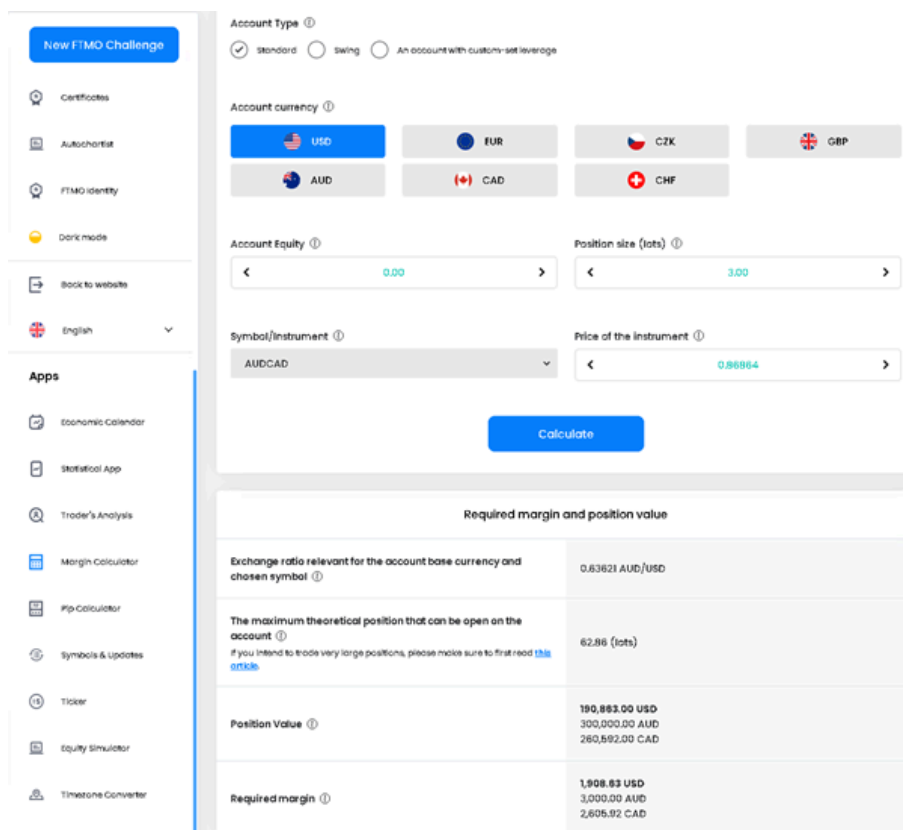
New FTMO Challenge

Certificates

Autochartist

FTMO Identity

Dark mode

Back to website

English

Apps

Economic Calendar

Statistical App

Trader's Analysis

Margin Calculator

Pip Calculator

Symbols & Updates

Ticker

Equity Simulator

Timezone Converter

Account Type ⓘ

Standard Swing An account with custom-set leverage

Account currency ⓘ

USD EUR CZK GBP AUD CAD CHF

Account Equity ⓘ

0.00

Position size (lots) ⓘ

3.00

Symbol/Instrument ⓘ

AUDCAD

Price of the instrument ⓘ

0.86864

Calculate

Required margin and position value

| | |
|---|---|
| Exchange ratio relevant for the account base currency and chosen symbol ⓘ | 0.63621 AUD/USD |
| The maximum theoretical position that can be open on the account ⓘ If you intend to trade very large positions, please make sure to first read this article. | 62.86 (lots) |
| Position Value ⓘ | 190,863.00 USD 300,000.00 AUD 260,592.00 CAD |
| Required margin ⓘ | 1,908.63 USD 3,000.00 AUD 2,605.92 CAD |